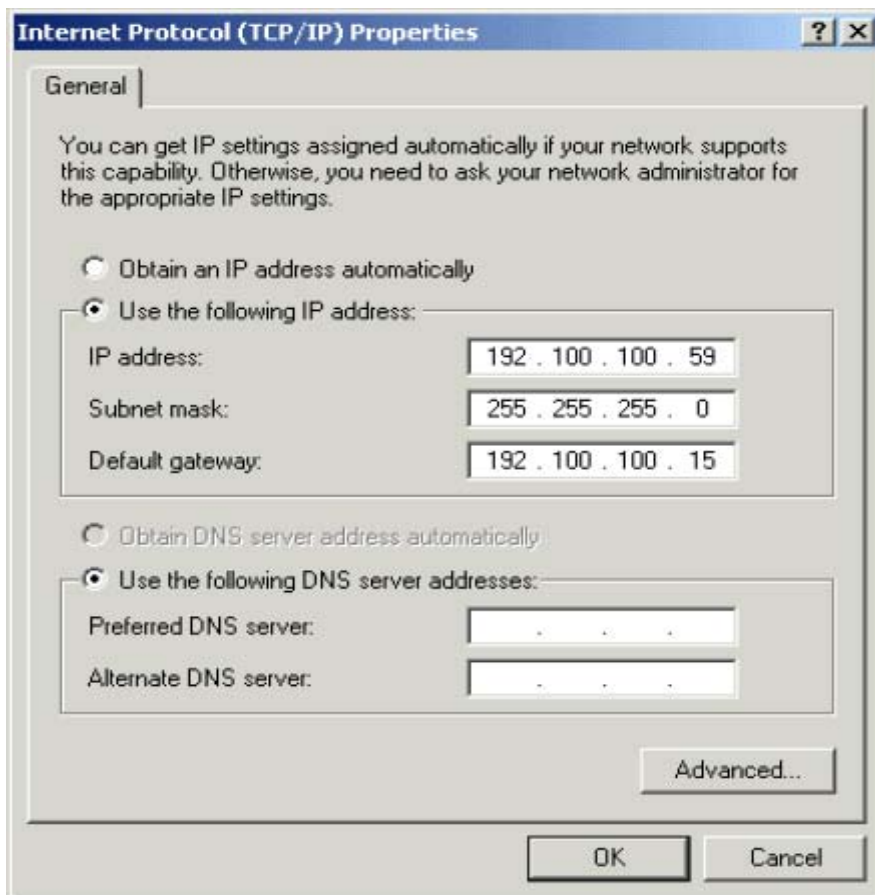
Internet Protocol (TCP/IP) Properties
? X

General

You can get IP settings assigned automatically if your network supports this capability. Otherwise, you need to ask your network administrator for the appropriate IP settings.

Obtain an IP address automatically

Use the following IP address:

IP address: 192 . 100 . 100 . 59

Subnet mask: 255 . 255 . 255 . 0

Default gateway: 192 . 100 . 100 . 15

Obtain DNS server address automatically

Use the following DNS server addresses:

Preferred DNS server: . . .

Alternate DNS server: . . .

Advanced...

OK

Cancel